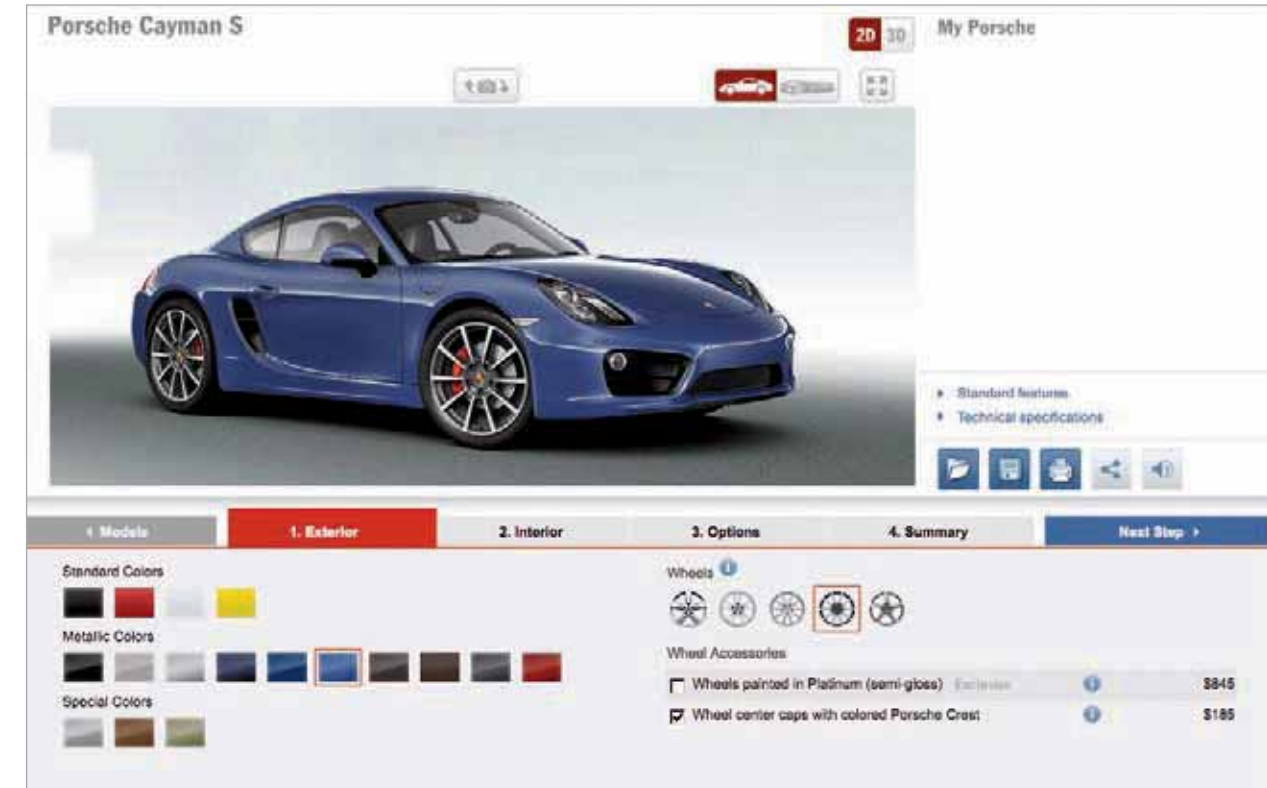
Porsche Cayman S

2D 3D

My Porsche

▸ Standard features
▸ Technical specifications

‹ Models
1. Exterior
2. Interior
3. Options
4. Summary
Next Step ›

Standard Colors

Metallic Colors

Special Colors

Wheels

Wheel Accessories

Wheels painted in Platinum (semi-gloss) Exclusive $845

Wheel center caps with colored Porsche Crest $185